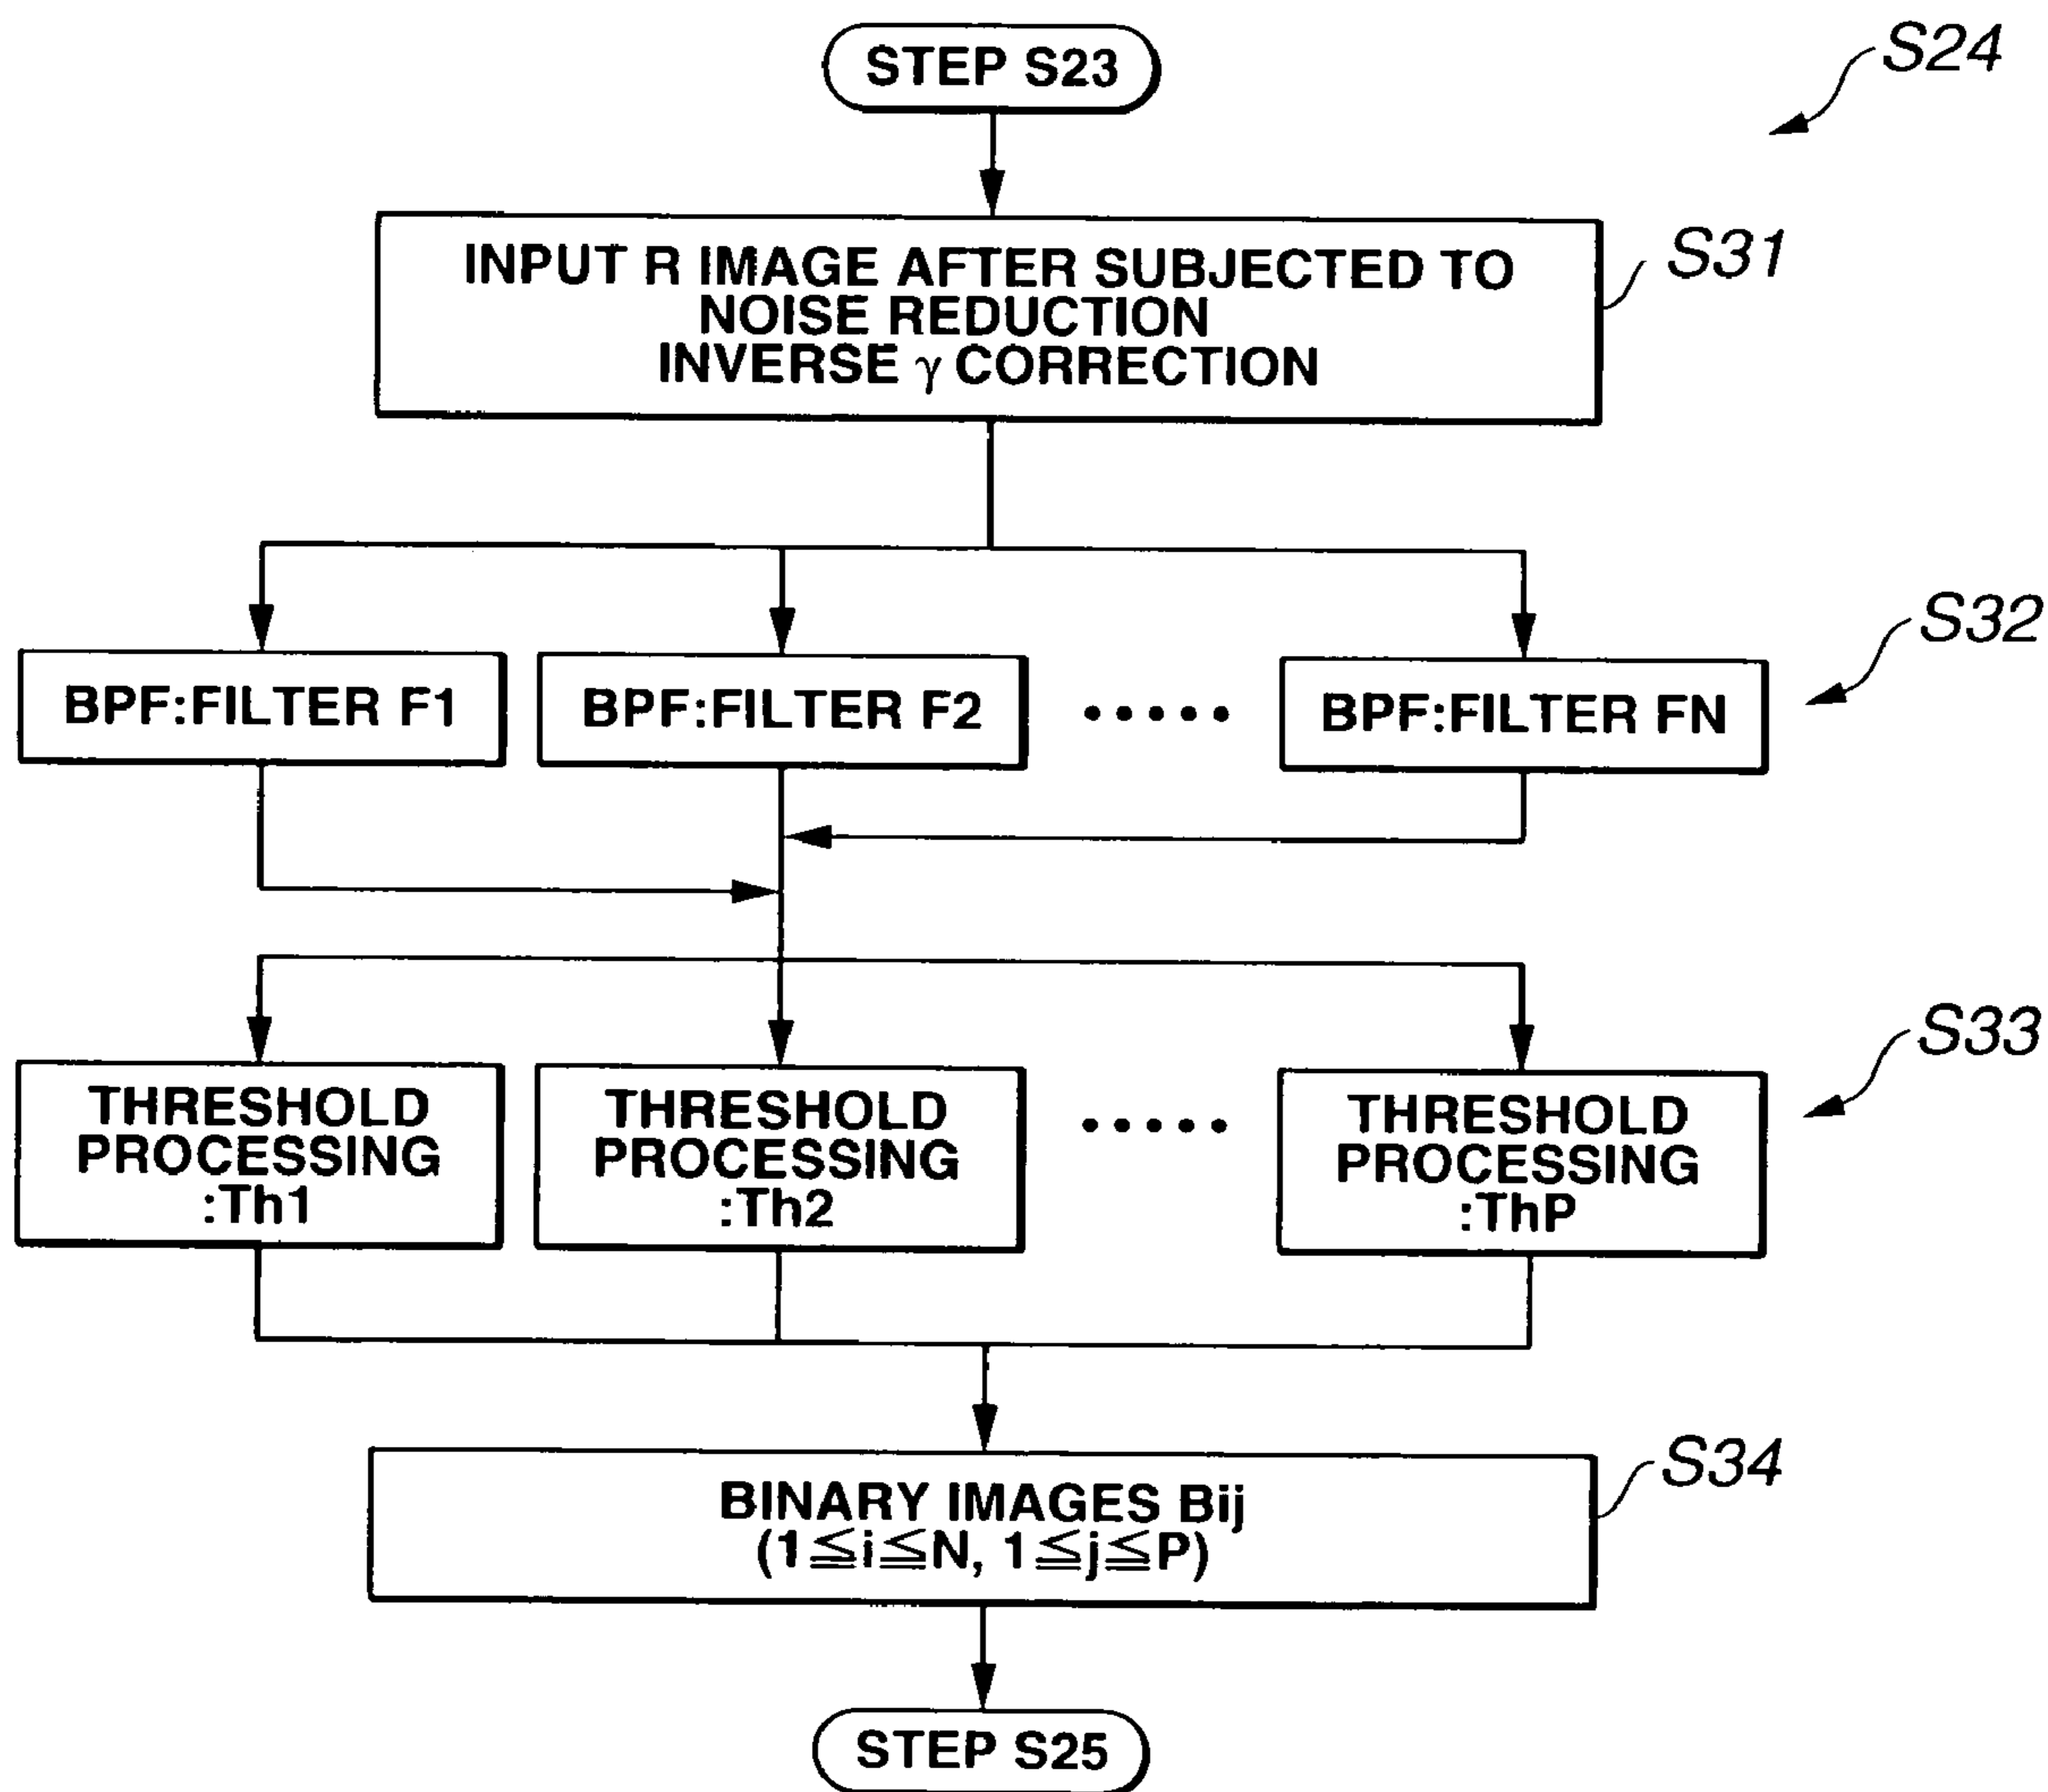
STEP S23

S24

INPUT R IMAGE AFTER SUBJECTED TO NOISE REDUCTION INVERSE $\gamma$ CORRECTION

S31

BPF:FILTER F1

BPF:FILTER F2

.....

BPF:FILTER FN

S32

THRESHOLD PROCESSING :Th1

THRESHOLD PROCESSING :Th2

.....

THRESHOLD PROCESSING :ThP

S33

BINARY IMAGES Bij
($1 \leqq i \leqq N$, $1 \leqq j \leqq P$)

S34

STEP S25